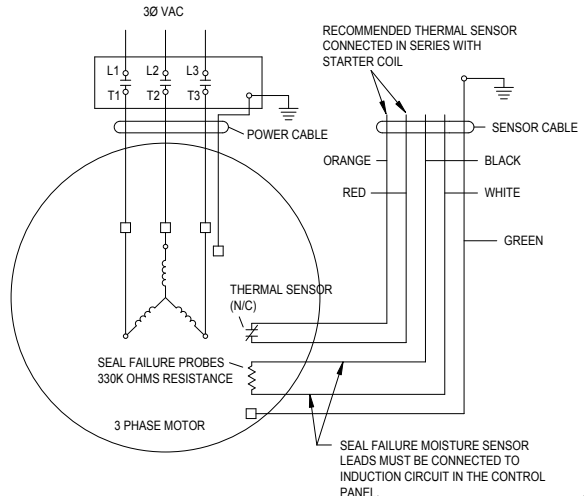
3Ø VAC

L1
T1
L2
T2
L3
T3

RECOMMENDED THERMAL SENSOR CONNECTED IN SERIES WITH STARTER COIL

POWER CABLE

SENSOR CABLE

ORANGE

BLACK

RED

WHITE

GREEN

THERMAL SENSOR (N/C)

SEAL FAILURE PROBES 330K OHMS RESISTANCE

3 PHASE MOTOR

SEAL FAILURE MOISTURE SENSOR LEADS MUST BE CONNECTED TO INDUCTION CIRCUIT IN THE CONTROL PANEL